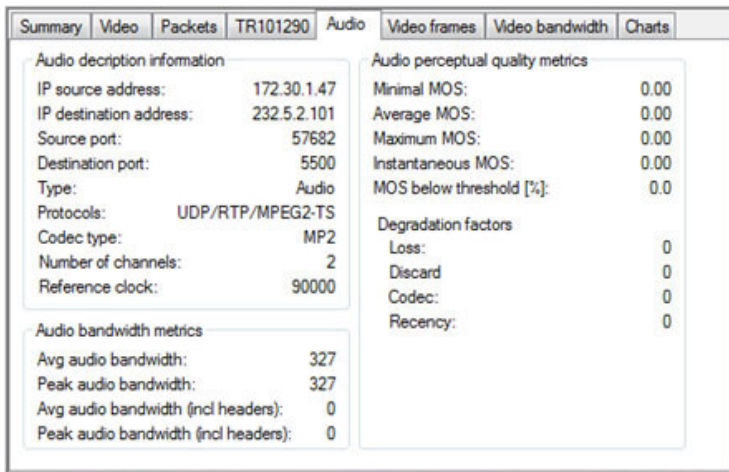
Summary | Video | Packets | TR101290 | Audio | Video frames | Video bandwidth | Charts

Audio decription information

| | |
|---|---|
| IP source address: | 172.30.1.47 |
| IP destination address: | 232.5.2.101 |
| Source port: | 57682 |
| Destination port: | 5500 |
| Type: | Audio |
| Protocols: | UDP/RTP/MPEG2-TS |
| Codec type: | MP2 |
| Number of channels: | 2 |
| Reference clock: | 90000 |

Audio bandwidth metrics

| | |
|---|---|
| Avg audio bandwidth: | 327 |
| Peak audio bandwidth: | 327 |
| Avg audio bandwidth (incl headers): | 0 |
| Peak audio bandwidth (incl headers): | 0 |

Audio perceptual quality metrics

| | |
|---|---|
| Minimal MOS: | 0.00 |
| Average MOS: | 0.00 |
| Maximum MOS: | 0.00 |
| Instantaneous MOS: | 0.00 |
| MOS below threshold [%]: | 0.0 |

Degradation factors

| | |
|---|---|
| Loss: | 0 |
| Discard | 0 |
| Codec: | 0 |
| Recency: | 0 |